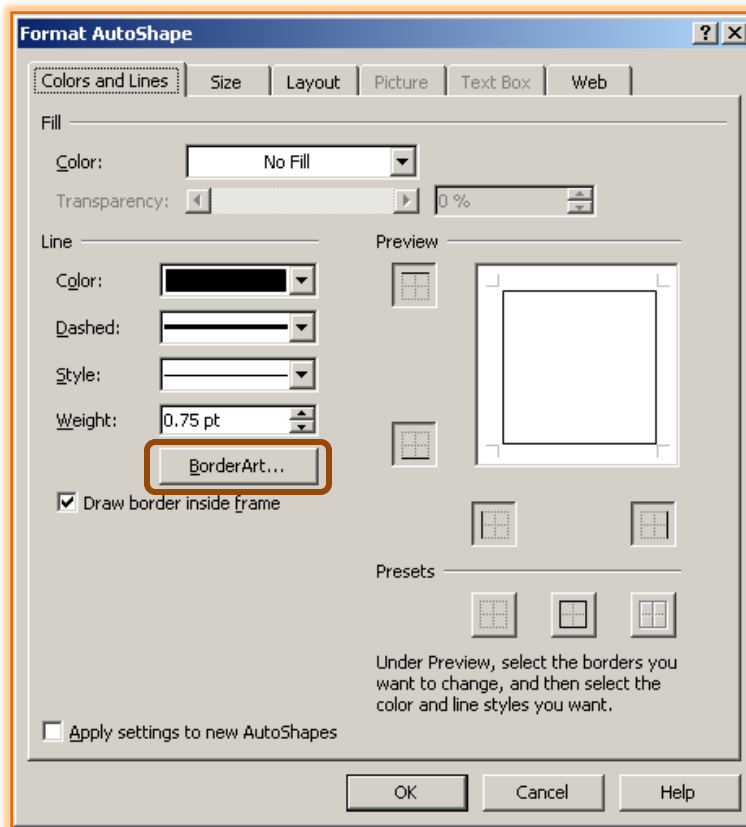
Format AutoShape

?
X

Colors and Lines
Size
Layout
Picture
Text Box
Web

Fill

Color:
No Fill

Transparency:
0 %

Line

Color:

Dashed:

Style:

Weight:
0.75 pt

BorderArt...

Draw border inside frame

Preview

Presets

Under Preview, select the borders you want to change, and then select the color and line styles you want.

Apply settings to new AutoShapes

OK
Cancel
Help